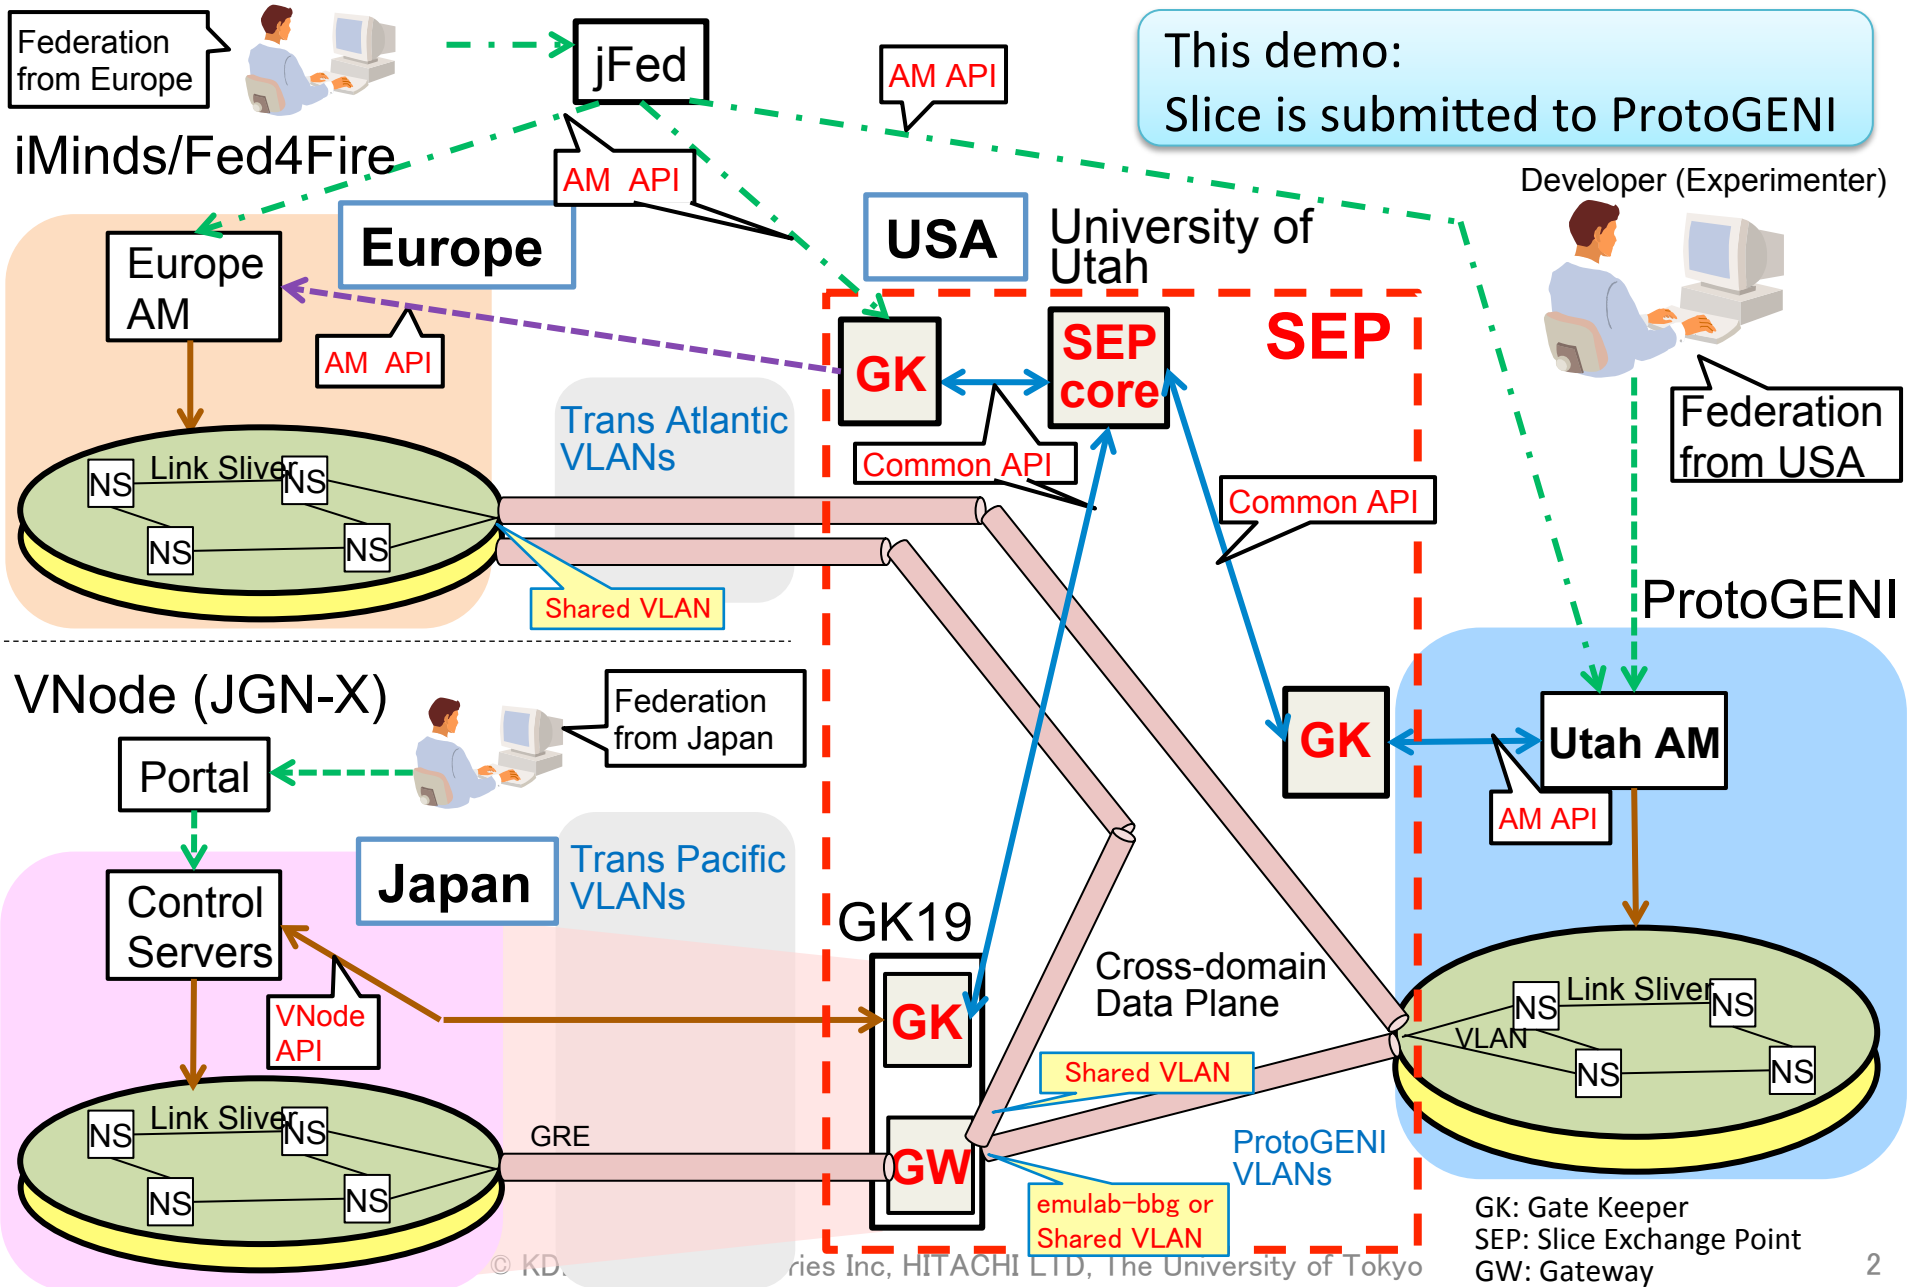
Federation from Europe

jFed

AM API

This demo:
Slice is submitted to ProtoGENI

iMinds/Fed4Fire

AM API

Developer (Experimenter)

Europe AM

Europe

USA

University of Utah

SEP

AM API

GK

SEP core

Federation from USA

Trans Atlantic VLANs

Common API

Link Sliver

NS

NS

NS

NS

Common API

Shared VLAN

ProtoGENI

VNode (JGN-X)

Federation from Japan

Portal

GK

Utah AM

AM API

Control Servers

Japan

Trans Pacific VLANs

GK19

Cross-domain Data Plane

VNode API

GK

Link Sliver

NS

NS

VLAN

NS

NS

Shared VLAN

Link Sliver

NS

NS

GRE

GW

ProtoGENI VLANs

NS

NS

emulab-bbg or Shared VLAN

© KD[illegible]ries Inc, HITACHI LTD, The University of Tokyo

GK: Gate Keeper
SEP: Slice Exchange Point
GW: Gateway

2